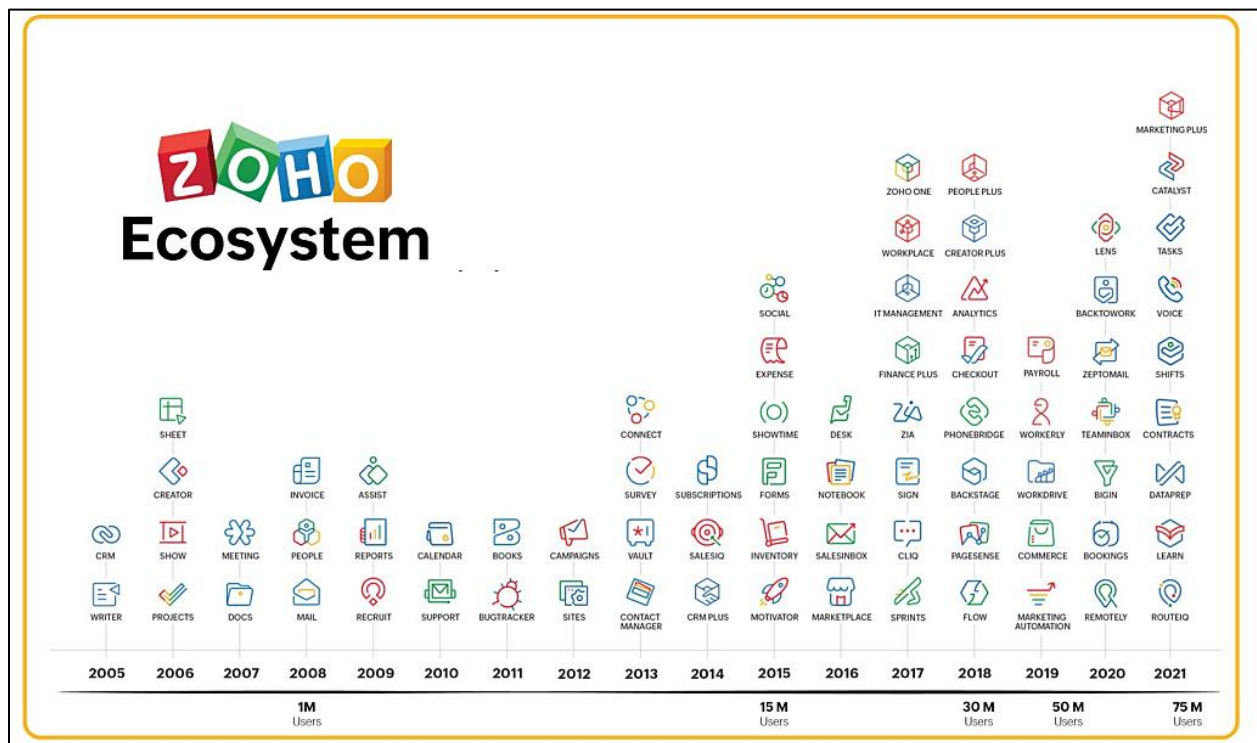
ZOHO
Ecosystem

CRM
WRITER

SHEET
CREATOR
SHOW
PROJECTS

MEETING
DOCS

INVOICE
PEOPLE
MAIL

ASSIST
REPORTS
RECRUIT

CALENDAR
SUPPORT

BOOKS
BUGTRACKER

CAMPAIGNS
SITES

CONNECT
SURVEY
VAULT
CONTACT MANAGER

SUBSCRIPTIONS
SALESIQ
CRM PLUS

SOCIAL
EXPENSE
SHOWTIME
FORMS
INVENTORY
MOTIVATOR

DESK
NOTEBOOK
SALESINBOX
MARKETPLACE

ZOHO ONE
WORKPLACE
IT MANAGEMENT
FINANCE PLUS
ZIA
SIGN
CLIQ
SPRINTS

PEOPLE PLUS
CREATOR PLUS
ANALYTICS
CHECKOUT
PHONEBRIDGE
BACKSTAGE
PAGESENSE
FLOW

PAYROLL
WORKERLY
WORKDRIVE
COMMERCE
MARKETING AUTOMATION

LENS
BACKTOWORK
ZEPTOMAIL
TEAMINBOX
BIGIN
BOOKINGS
REMOTELY

MARKETING PLUS
CATALYST
TASKS
VOICE
SHIFTS
CONTRACTS
DATAPREP
LEARN
ROUTEIQ

2005 2006 2007 2008 2009 2010 2011 2012 2013 2014 2015 2016 2017 2018 2019 2020 2021

1M Users
15 M Users
30 M Users
50 M Users
75 M Users